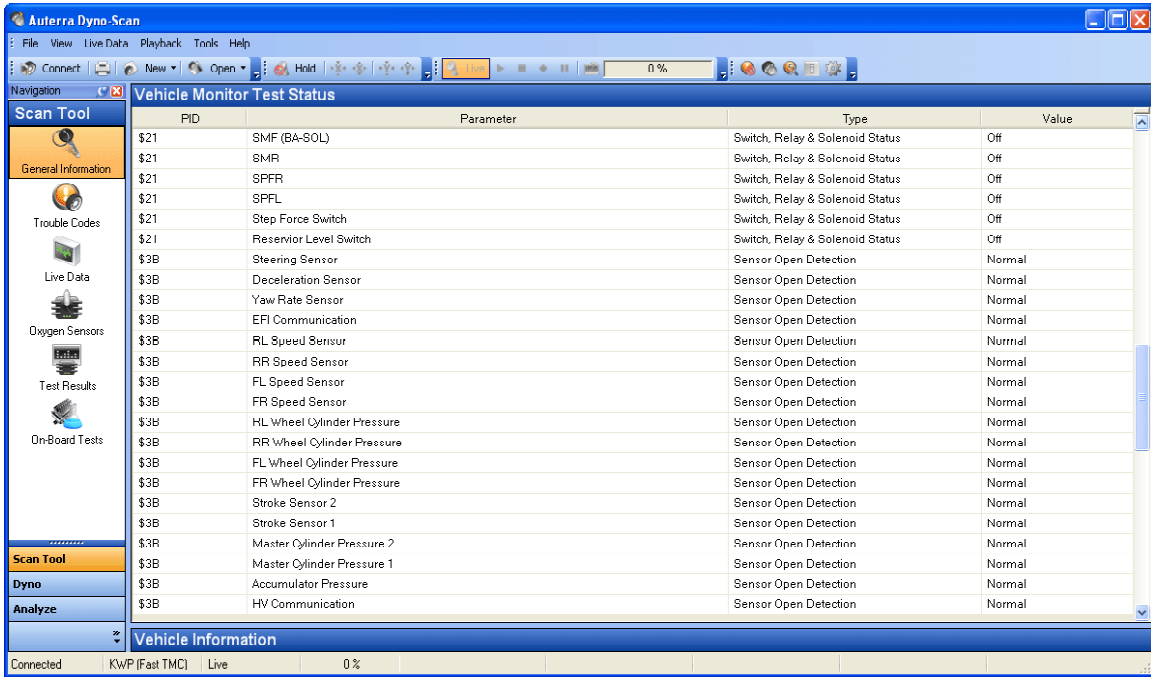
Auterra Dyno-Scan

File View Live Data Playback Tools Help

Connect New Open Hold Live 0 %

Navigation

Scan Tool

General Information

Trouble Codes

Live Data

Oxygen Sensors

Test Results

On-Board Tests

Scan Tool

Dyno

Analyze

Vehicle Monitor Test Status

| PID | Parameter | Type | Value |
|---|---|---|---|
| \$21 | SMF (BA-SOL) | Switch, Relay & Solenoid Status | Off |
| \$21 | SMR | Switch, Relay & Solenoid Status | Off |
| \$21 | SPFR | Switch, Relay & Solenoid Status | Off |
| \$21 | SPFL | Switch, Relay & Solenoid Status | Off |
| \$21 | Step Force Switch | Switch, Relay & Solenoid Status | Off |
| \$21 | Reservior Level Switch | Switch, Relay & Solenoid Status | Off |
| \$3B | Steering Sensor | Sensor Open Detection | Normal |
| \$3B | Deceleration Sensor | Sensor Open Detection | Normal |
| \$3B | Yaw Rate Sensor | Sensor Open Detection | Normal |
| \$3B | EFI Communication | Sensor Open Detection | Normal |
| \$3B | RL Speed Sensor | Sensor Open Detection | Normal |
| \$3B | RR Speed Sensor | Sensor Open Detection | Normal |
| \$3B | FL Speed Sensor | Sensor Open Detection | Normal |
| \$3B | FR Speed Sensor | Sensor Open Detection | Normal |
| \$3B | RL Wheel Cylinder Pressure | Sensor Open Detection | Normal |
| \$3B | RR Wheel Cylinder Pressure | Sensor Open Detection | Normal |
| \$3B | FL Wheel Cylinder Pressure | Sensor Open Detection | Normal |
| \$3B | FR Wheel Cylinder Pressure | Sensor Open Detection | Normal |
| \$3B | Stroke Sensor 2 | Sensor Open Detection | Normal |
| \$3B | Stroke Sensor 1 | Sensor Open Detection | Normal |
| \$3B | Master Cylinder Pressure 2 | Sensor Open Detection | Normal |
| \$3B | Master Cylinder Pressure 1 | Sensor Open Detection | Normal |
| \$3B | Accumulator Pressure | Sensor Open Detection | Normal |
| \$3B | HV Communication | Sensor Open Detection | Normal |

Vehicle Information

Connected | KWP (Fast TMC) | Live | 0 %